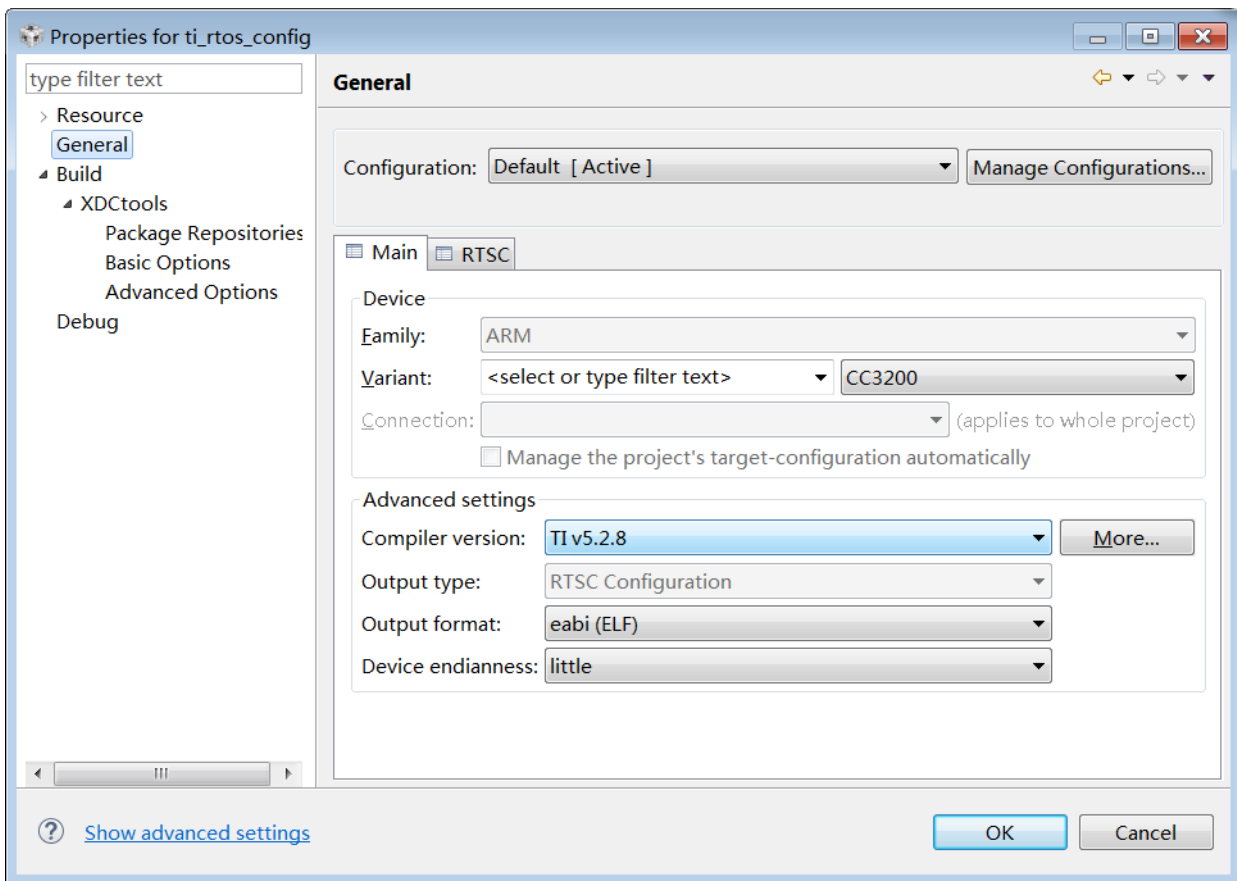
Properties for ti_rtos_config

type filter text

Resource
General
Build
XDCtools
Package Repositories
Basic Options
Advanced Options
Debug

General

Configuration: Default [ Active ]
Manage Configurations...

Main
RTSC

Device
Family: ARM
Variant: <select or type filter text> CC3200
Connection: (applies to whole project)
Manage the project's target-configuration automatically

Advanced settings
Compiler version: TI v5.2.8
More...
Output type: RTSC Configuration
Output format: eabi (ELF)
Device endianness: little

Show advanced settings
OK
Cancel